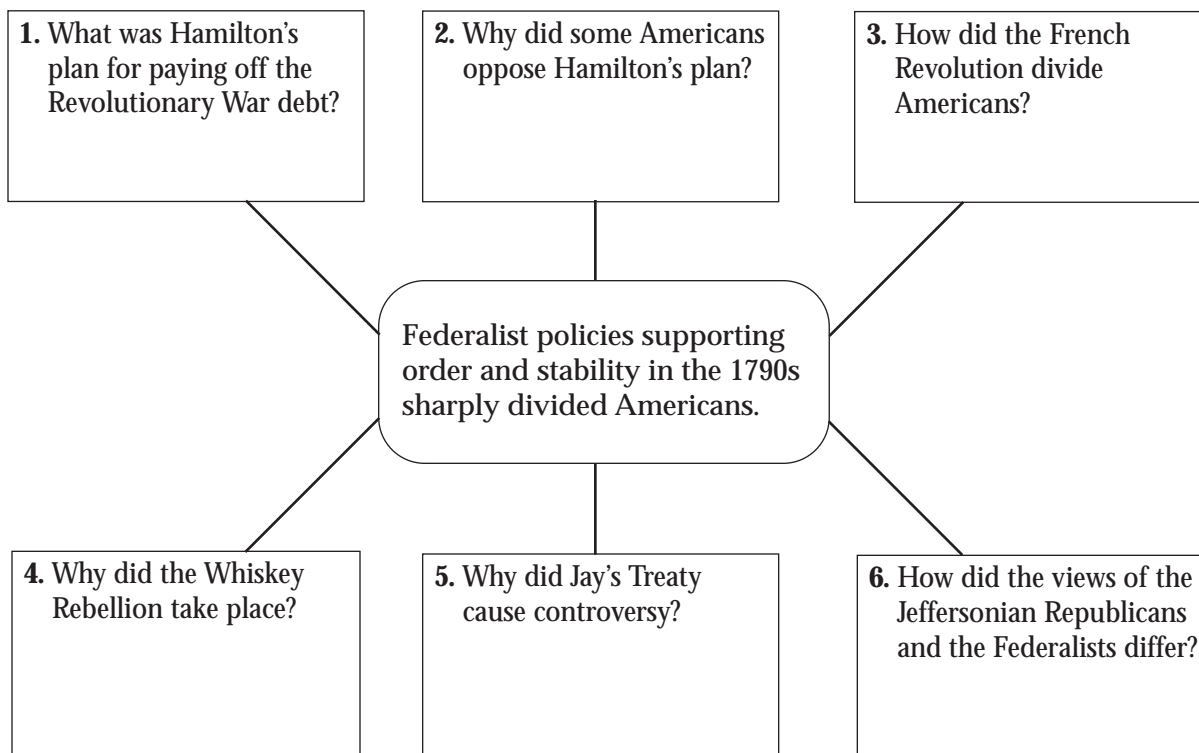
**1.** What was Hamilton's plan for paying off the Revolutionary War debt?

**2.** Why did some Americans oppose Hamilton's plan?

**3.** How did the French Revolution divide Americans?

Federalist policies supporting order and stability in the 1790s sharply divided Americans.

**4.** Why did the Whiskey Rebellion take place?

**5.** Why did Jay's Treaty cause controversy?

**6.** How did the views of the Jeffersonian Republicans and the Federalists differ?